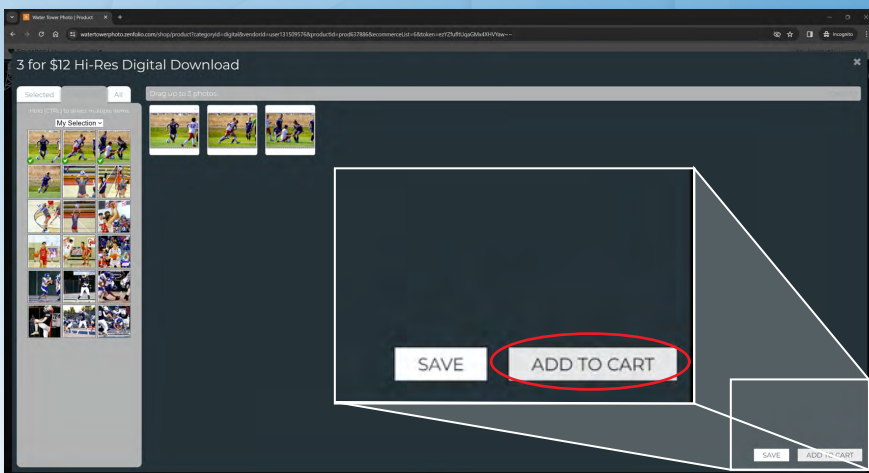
Water Tower Photo | Product

watertowerphoto.zenfolio.com/shop/product?categoryid=digital&vendorid=user131509576&productid=prod637886&ecommercelist=6&token=ezYZfuftUqaGMxXHiY6aw~~

Incognito

3 for $12 Hi-Res Digital Download

Selected

All

Hold (CTRL) to select multiple items

My Selection

Drag up to 3 photos

SAVE

ADD TO CART

SAVE

ADD TO CART